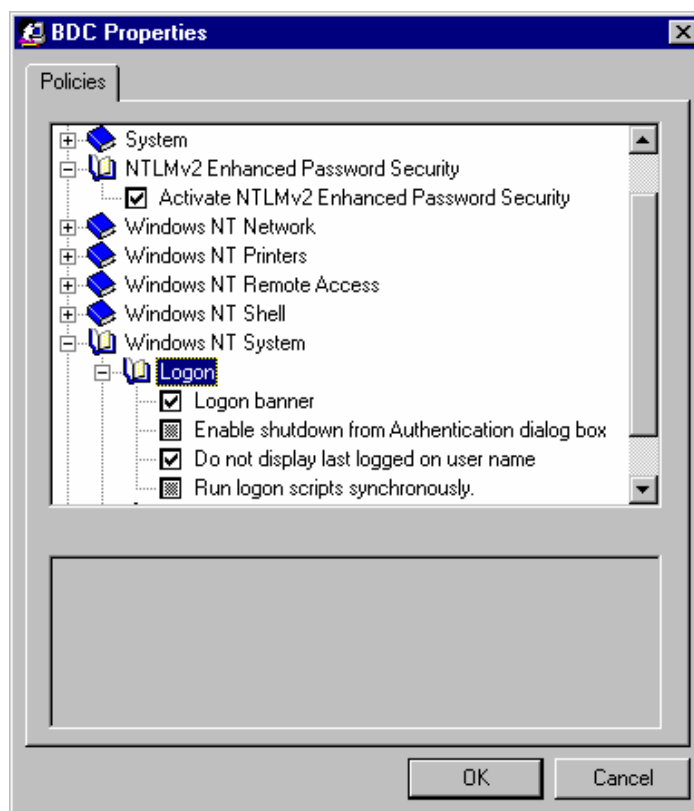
BDC Properties

Policies

System
NTLMv2 Enhanced Password Security
Activate NTLMv2 Enhanced Password Security
Windows NT Network
Windows NT Printers
Windows NT Remote Access
Windows NT Shell
Windows NT System
Logon
Logon banner
Enable shutdown from Authentication dialog box
Do not display last logged on user name
Run logon scripts synchronously.

OK
Cancel